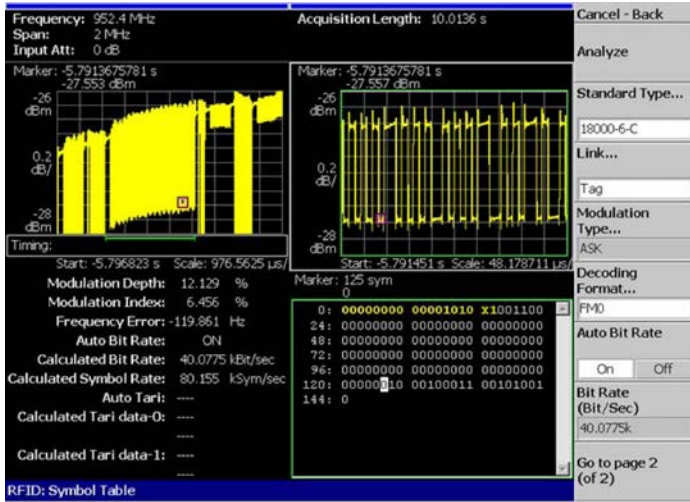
Frequency: 952.4 MHz
Span: 2 MHz
Input Att: 0 dB

Acquisition Length: 10.0136 s

Cancel - Back

Analyze

Marker: -5.7913675781 s
-27.553 dBm
-26 dBm
0.2 dB/
-28 dBm
Timing:
Start: -5.796823 s Scale: 976.5625 µs/

Marker: -5.7913675781 s
-27.557 dBm
-26 dBm
0.2 dB/
-28 dBm
Start: -5.791451 s Scale: 48.178711 µs/

Modulation Depth: 12.129 %
Modulation Index: 6.456 %
Frequency Error: -119.861 Hz
Auto Bit Rate: ON
Calculated Bit Rate: 40.0775 kBit/sec
Calculated Symbol Rate: 80.155 kSym/sec
Auto Tari: ----
Calculated Tari data-0: ----
----
Calculated Tari data-1: ----
----

Marker: 125 sym
0
0: 00000000 00001010 X1001100
24: 00000000 00000000 00000000
48: 00000000 00000000 00000000
72: 00000000 00000000 00000000
96: 00000000 00000000 00000000
120: 00000010 00100011 00101001
144: 0

Standard Type...
18000-6-C
Link...
Tag
Modulation Type...
ASK
Decoding Format...
FM0
Auto Bit Rate
On Off
Bit Rate (Bit/Sec)
40.0775k
Go to page 2 (of 2)

RFID: Symbol Table